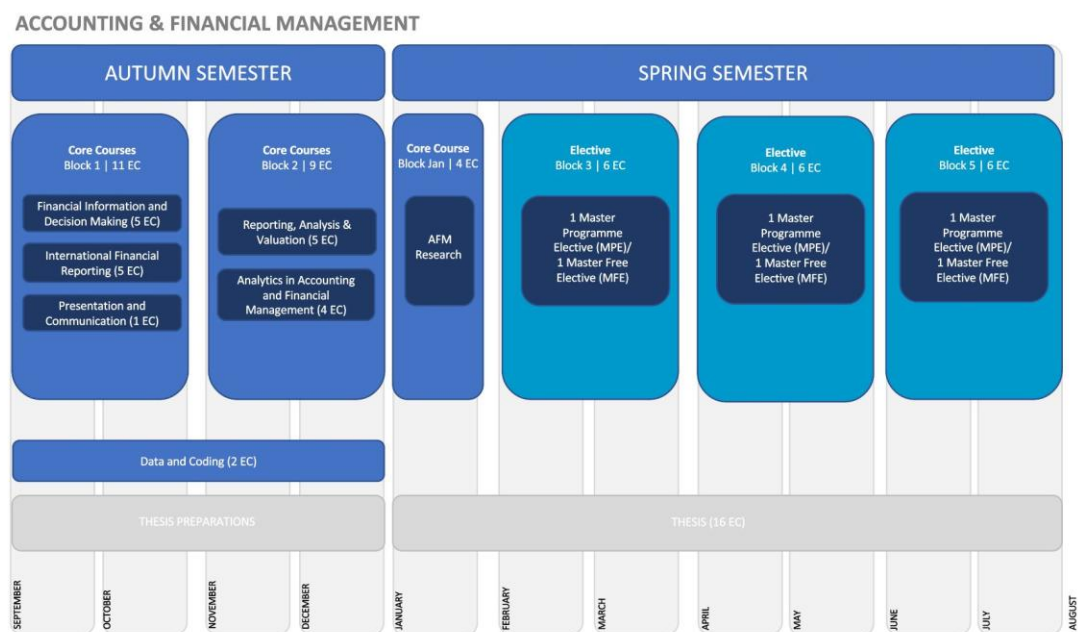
ACCOUNTING & FINANCIAL MANAGEMENT

AUTUMN SEMESTER

SPRING SEMESTER

Core Courses
Block 1 | 11 EC

Financial Information and Decision Making (5 EC)

International Financial Reporting (5 EC)

Presentation and Communication (1 EC)

Core Courses
Block 2 | 9 EC

Reporting, Analysis & Valuation (5 EC)

Analytics in Accounting and Financial Management (4 EC)

Core Course
Block Jan | 4 EC

AFM Research

Elective
Block 3 | 6 EC

1 Master Programme Elective (MPE)/ 1 Master Free Elective (MFE)

Elective
Block 4 | 6 EC

1 Master Programme Elective (MPE)/ 1 Master Free Elective (MFE)

Elective
Block 5 | 6 EC

1 Master Programme Elective (MPE)/ 1 Master Free Elective (MFE)

Data and Coding (2 EC)

THESIS PREPARATIONS

THESIS (16 EC)

SEPTEMBER
OCTOBER
NOVEMBER
DECEMBER
JANUARY
FEBRUARY
MARCH
APRIL
MAY
JUNE
JULY
AUGUST